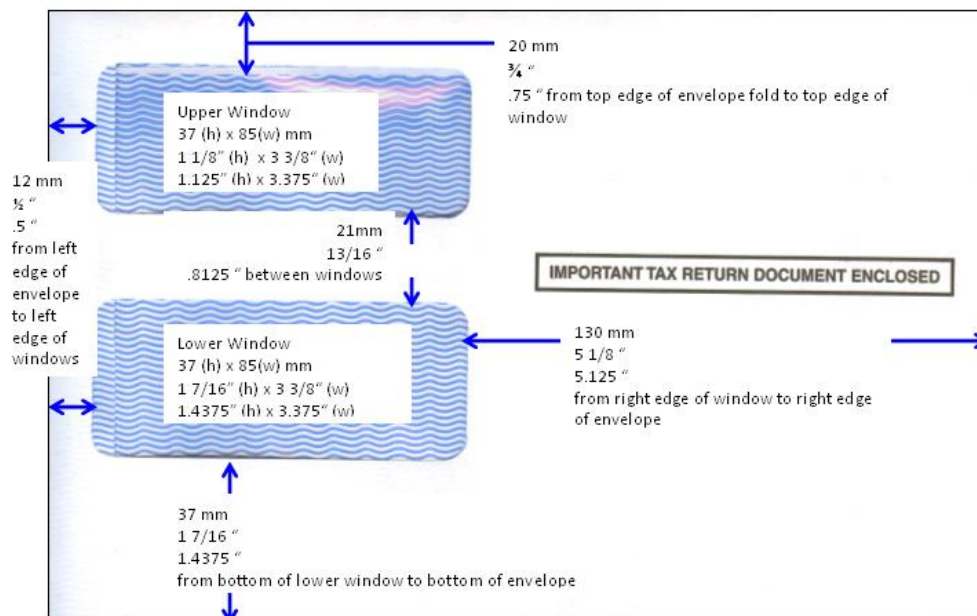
20 mm
¾ "
.75 " from top edge of envelope fold to top edge of window

Upper Window
37 (h) x 85(w) mm
1 1/8" (h) x 3 3/8" (w)
1.125" (h) x 3.375" (w)

12 mm
½ "
.5 "
from left edge of envelope to left edge of windows

21mm
13/16 "
.8125 " between windows

IMPORTANT TAX RETURN DOCUMENT ENCLOSED

Lower Window
37 (h) x 85(w) mm
1 7/16" (h) x 3 3/8" (w)
1.4375" (h) x 3.375" (w)

130 mm
5 1/8 "
5.125 "
from right edge of window to right edge of envelope

37 mm
1 7/16 "
1.4375 "
from bottom of lower window to bottom of envelope